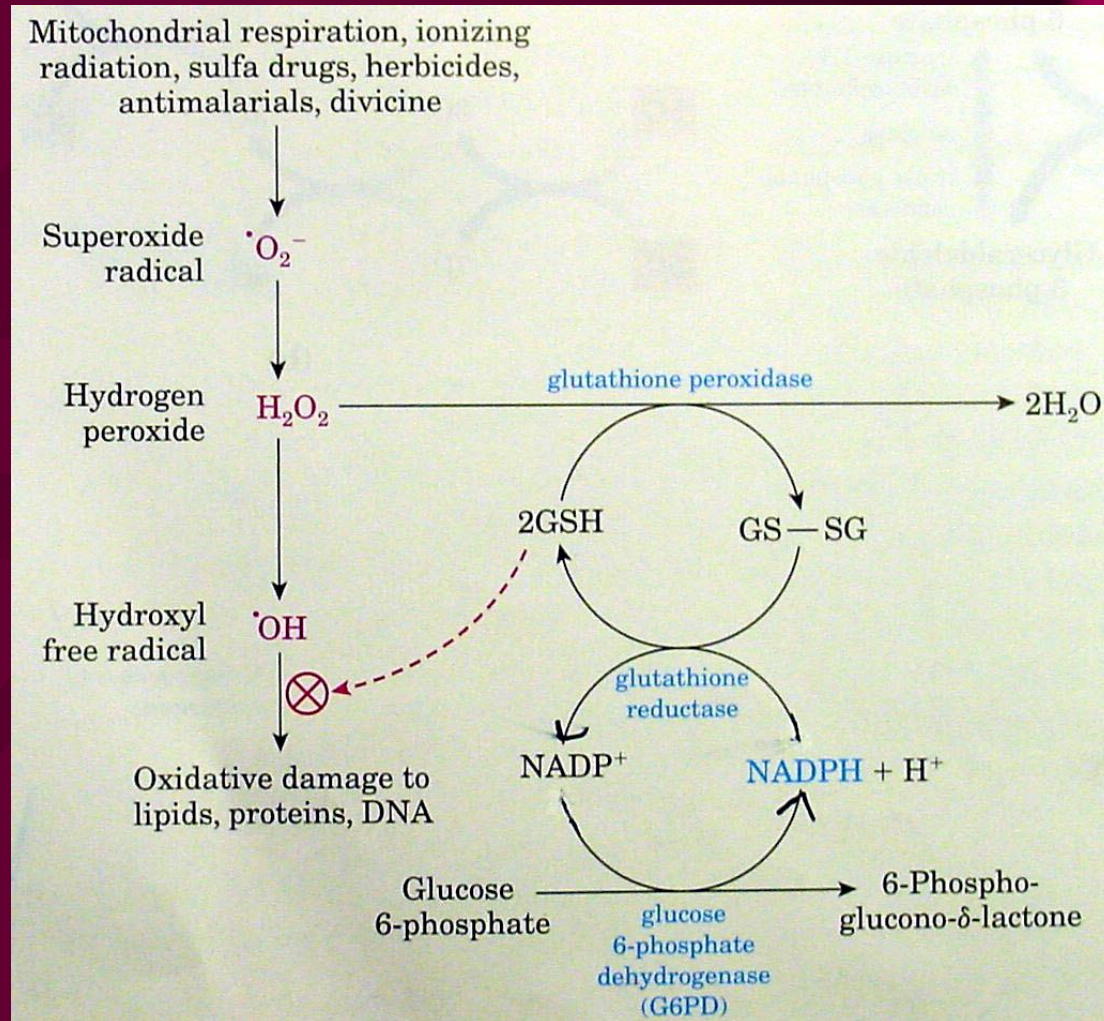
Mitochondrial respiration, ionizing radiation, sulfa drugs, herbicides, antimalarials, divicine

Superoxide radical $\cdot O_2^-$

Hydrogen peroxide $H_2O_2$

glutathione peroxidase

$2H_2O$

2GSH

GS—SG

Hydroxyl free radical $\cdot OH$

glutathione reductase

Oxidative damage to lipids, proteins, DNA

$NADP^+$

$NADPH + H^+$

Glucose 6-phosphate

6-Phosphoglucono-$\delta$-lactone

glucose 6-phosphate dehydrogenase (G6PD)